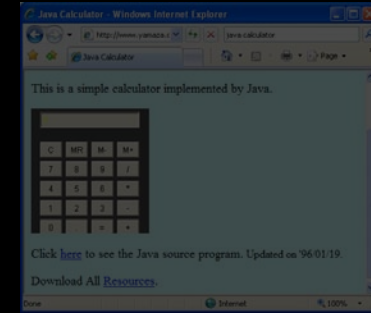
Java Calculator - Windows Internet Explorer

http://www.yamaza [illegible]

java calculator

Java Calculator

Page

This is a simple calculator implemented by Java.

C MR M- M+
7 8 9 /
4 5 6 *
1 2 3 -
0 . = +

Click here to see the Java source program. Updated on '96/01/19.

Download All Resources.

Done

Internet

100%